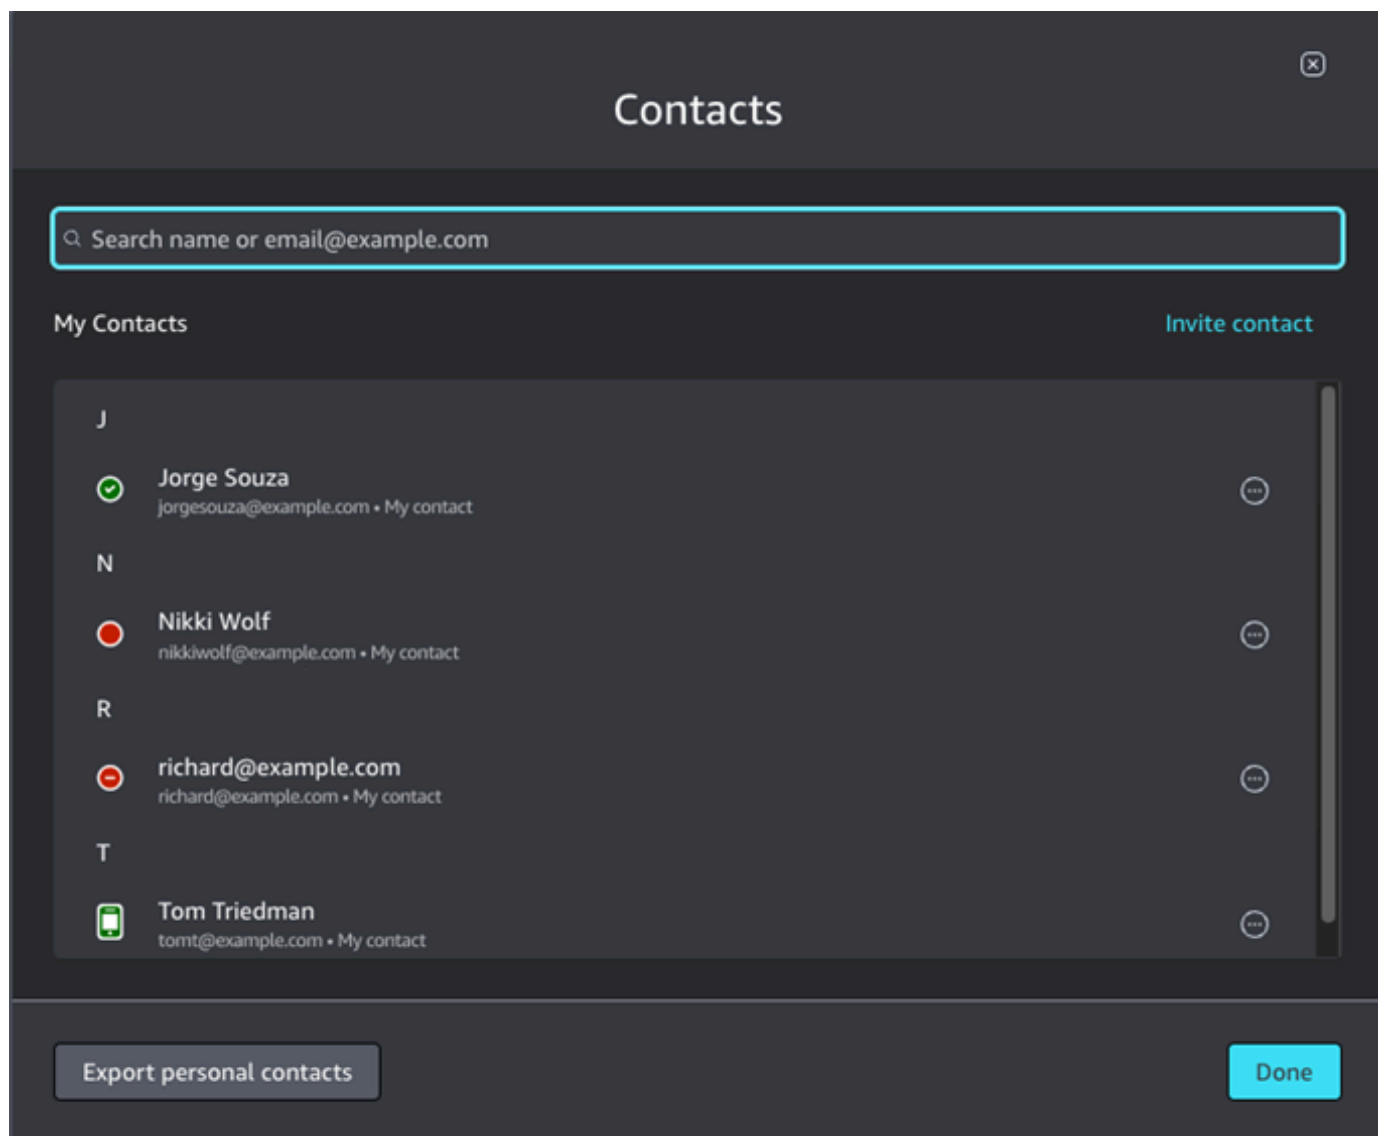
Contacts

Search name or email@example.com

My Contacts

Invite contact

J

Jorge Souza
jorgesouza@example.com • My contact

N

Nikki Wolf
nikkiwolf@example.com • My contact

R

richard@example.com
richard@example.com • My contact

T

Tom Triedman
tomt@example.com • My contact

Export personal contacts

Done